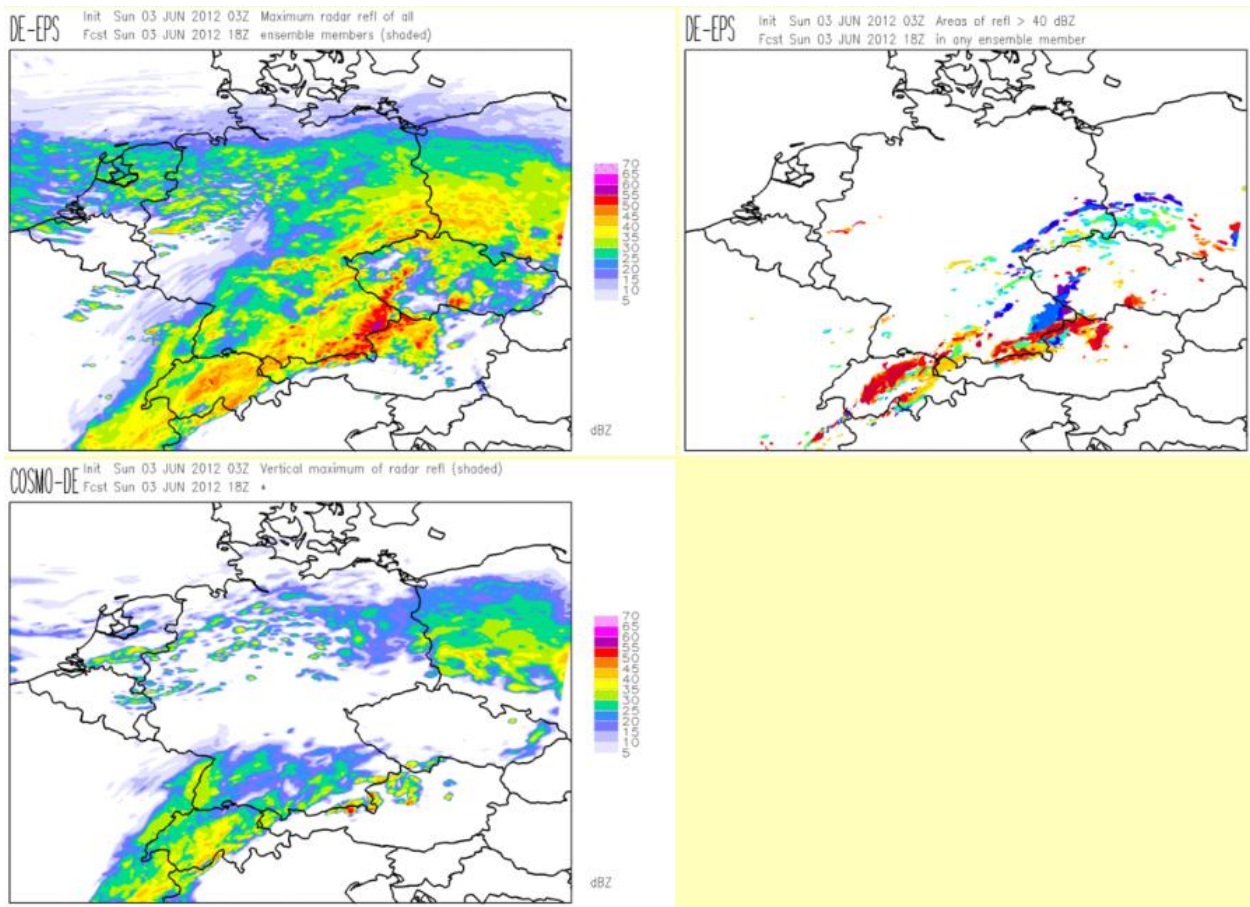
DE-EPS Init Sun 03 JUN 2012 03Z Maximum radar refl of all
Fcst Sun 03 JUN 2012 18Z ensemble members (shaded)

70
65
60
55
50
45
40
35
30
25
20
15
10
5

dBZ

DE-EPS Init Sun 03 JUN 2012 03Z Areas of refl > 40 dBZ
Fcst Sun 03 JUN 2012 18Z in any ensemble member

COSMO-DE Init Sun 03 JUN 2012 03Z Vertical maximum of radar refl (shaded)
Fcst Sun 03 JUN 2012 18Z +

70
65
60
55
50
45
40
35
30
25
20
15
10
5

dBZ